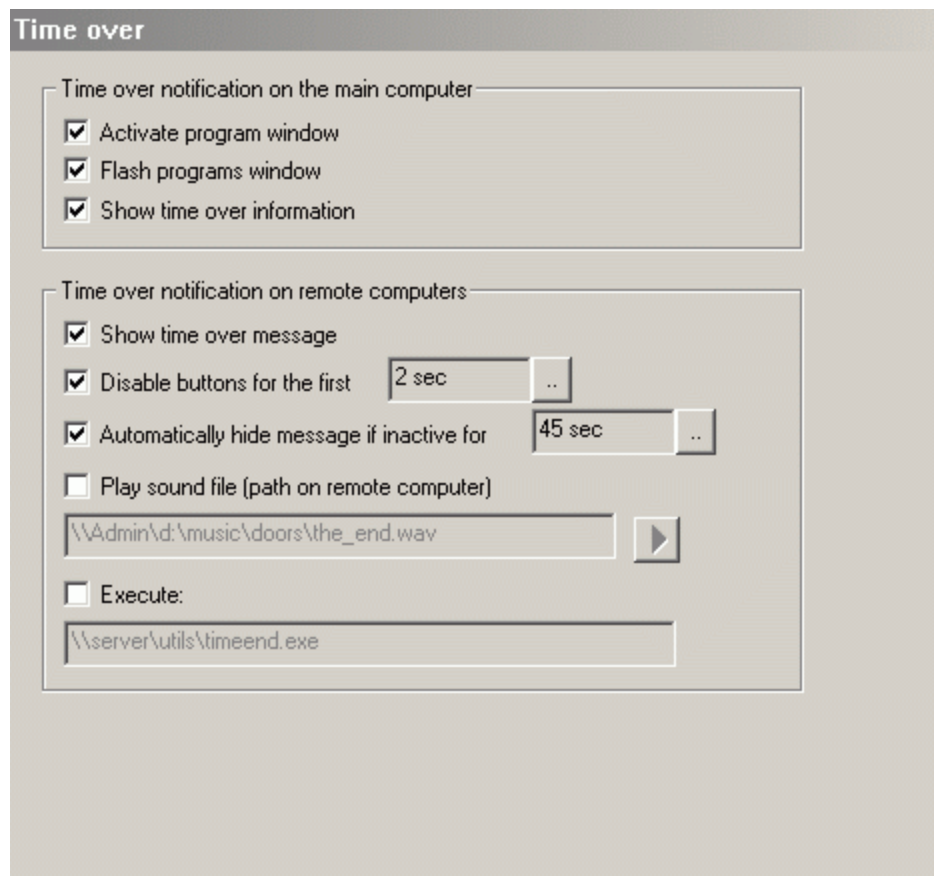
Time over

Time over notification on the main computer

Activate program window

Flash programs window

Show time over information

Time over notification on remote computers

Show time over message

Disable buttons for the first 2 sec ..

Automatically hide message if inactive for 45 sec ..

Play sound file (path on remote computer)

\\Admin\d:\music\doors\the_end.wav

Execute:

\\server\utils\timeend.exe